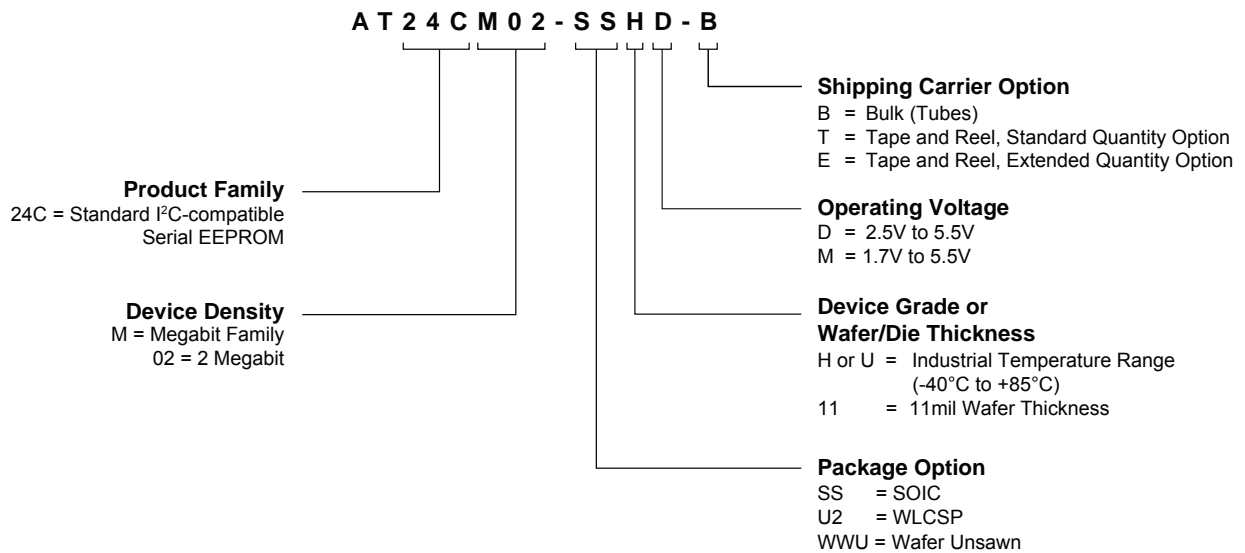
A T 2 4 C M 0 2 - S S H D - B

Shipping Carrier Option
B = Bulk (Tubes)
T = Tape and Reel, Standard Quantity Option
E = Tape and Reel, Extended Quantity Option

Product Family
24C = Standard I$^2$C-compatible Serial EEPROM

Operating Voltage
D = 2.5V to 5.5V
M = 1.7V to 5.5V

Device Density
M = Megabit Family
02 = 2 Megabit

Device Grade or Wafer/Die Thickness
H or U = Industrial Temperature Range (-40°C to +85°C)
11 = 11mil Wafer Thickness

Package Option
SS = SOIC
U2 = WLCSP
WWU = Wafer Unsawn